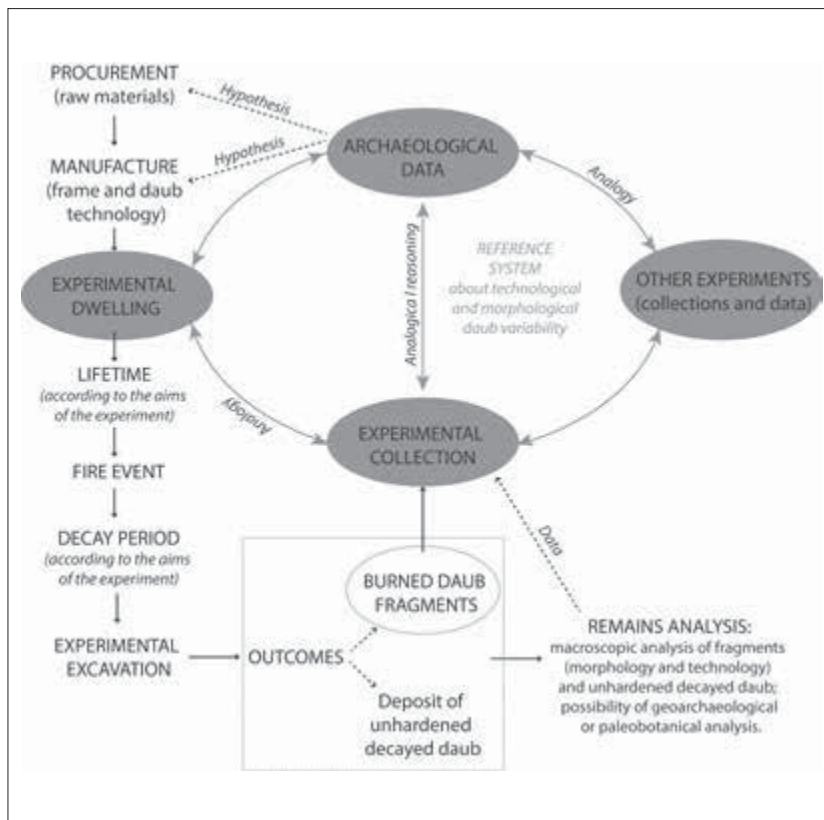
PROCUREMENT
(raw materials)

Hypothesis

MANUFACTURE
(frame and daub technology)

Hypothesis

ARCHAEOLOGICAL DATA

Analogy

EXPERIMENTAL DWELLING

Analogical reasoning

REFERENCE SYSTEM
about technological and morphological daub variability

OTHER EXPERIMENTS
(collections and data)

LIFETIME
(according to the aims of the experiment)

Analogy

EXPERIMENTAL COLLECTION

FIRE EVENT

DECAY PERIOD
(according to the aims of the experiment)

Data

BURNED DAUB FRAGMENTS

EXPERIMENTAL EXCAVATION

OUTCOMES

Deposit of unhardened decayed daub

REMAINS ANALYSIS:
macroscopic analysis of fragments (morphology and technology) and unhardened decayed daub; possibility of geoarchaeological or paleobotanical analysis.